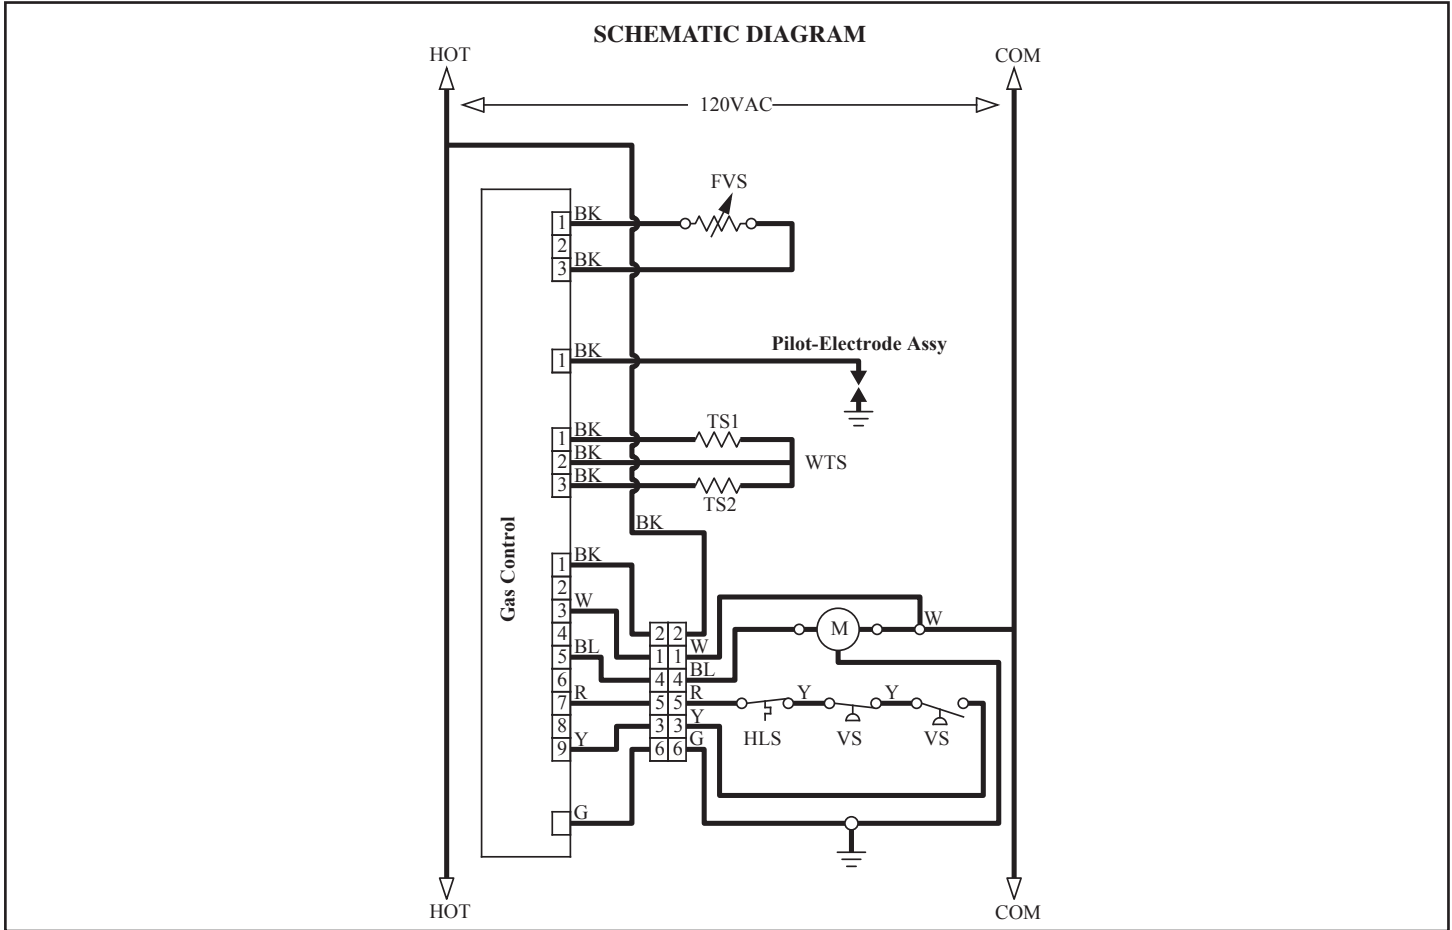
SCHEMATIC DIAGRAM

HOT

COM

120VAC

FVS

1 BK
2
3 BK

1 BK

Pilot-Electrode Assy

1 BK
2 BK
3 BK

TS1
WTS
TS2

BK

Gas Control

1 BK
2
3 W
4
5 BL
6
7 R
8
9 Y

G

2 2 W
1 1 BL
4 4
5 5 R
3 3 Y
6 6 G

M
W

Y
Y

HLS
VS
VS

HOT

COM